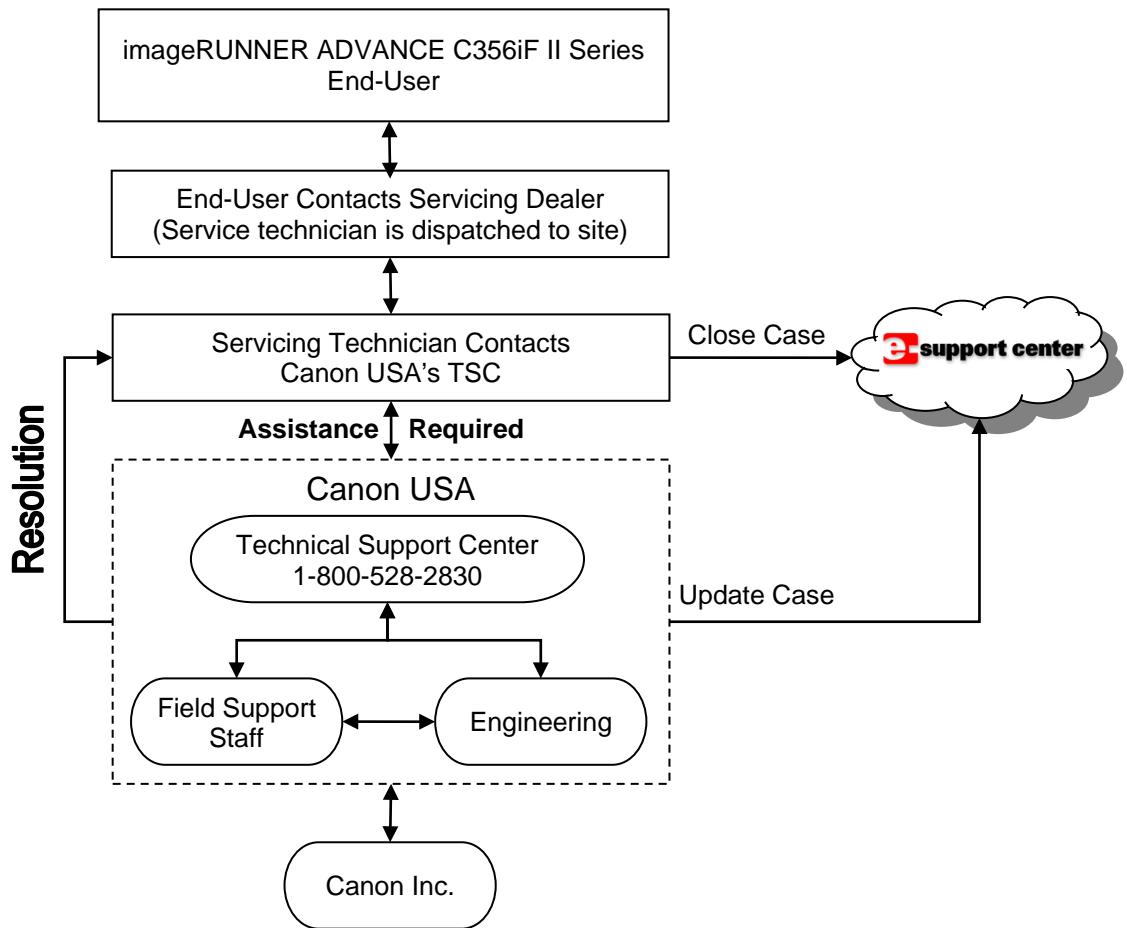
imageRUNNER ADVANCE C356iF II Series
End-User

End-User Contacts Servicing Dealer
(Service technician is dispatched to site)

Servicing Technician Contacts
Canon USA's TSC

Close Case

e support center

Assistance Required

Resolution

Canon USA

Technical Support Center
1-800-528-2830

Update Case

Field Support Staff

Engineering

Canon Inc.